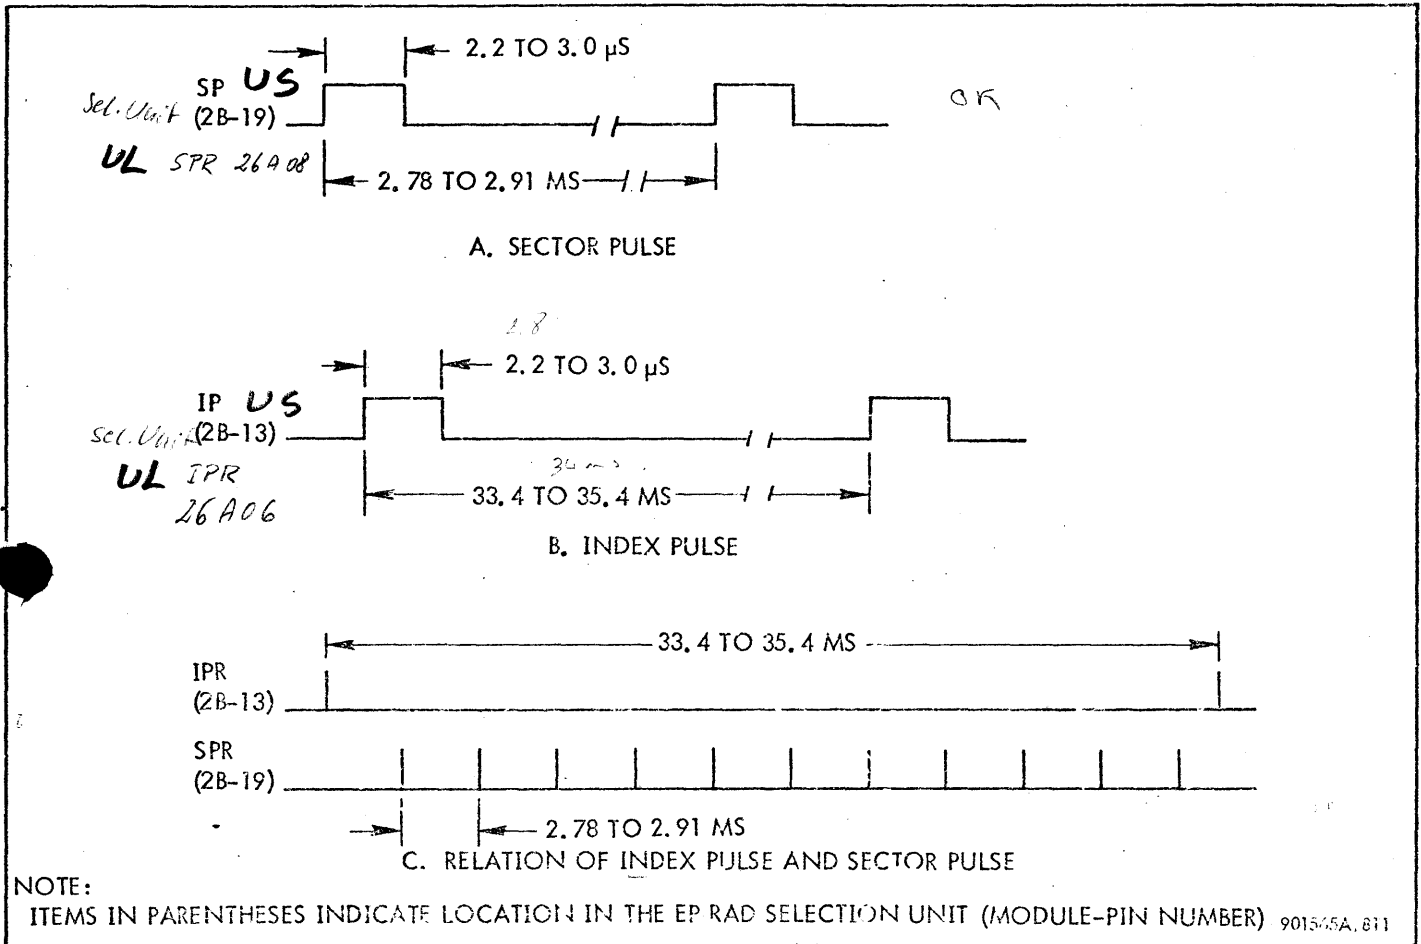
2.2 TO 3.0 μS

SP US
Sel. Unit (2B-19)
UL SPR 26A08

OK

2.78 TO 2.91 MS

A. SECTOR PULSE

2.8

2.2 TO 3.0 μS

IP US
Sel. Unit (2B-13)
UL IPR 26A06

34 ms

33.4 TO 35.4 MS

B. INDEX PULSE

33.4 TO 35.4 MS

IPR
(2B-13)

SPR
(2B-19)

2.78 TO 2.91 MS

C. RELATION OF INDEX PULSE AND SECTOR PULSE

NOTE:
ITEMS IN PARENTHESES INDICATE LOCATION IN THE EP RAD SELECTION UNIT (MODULE-PIN NUMBER) 901545A.811